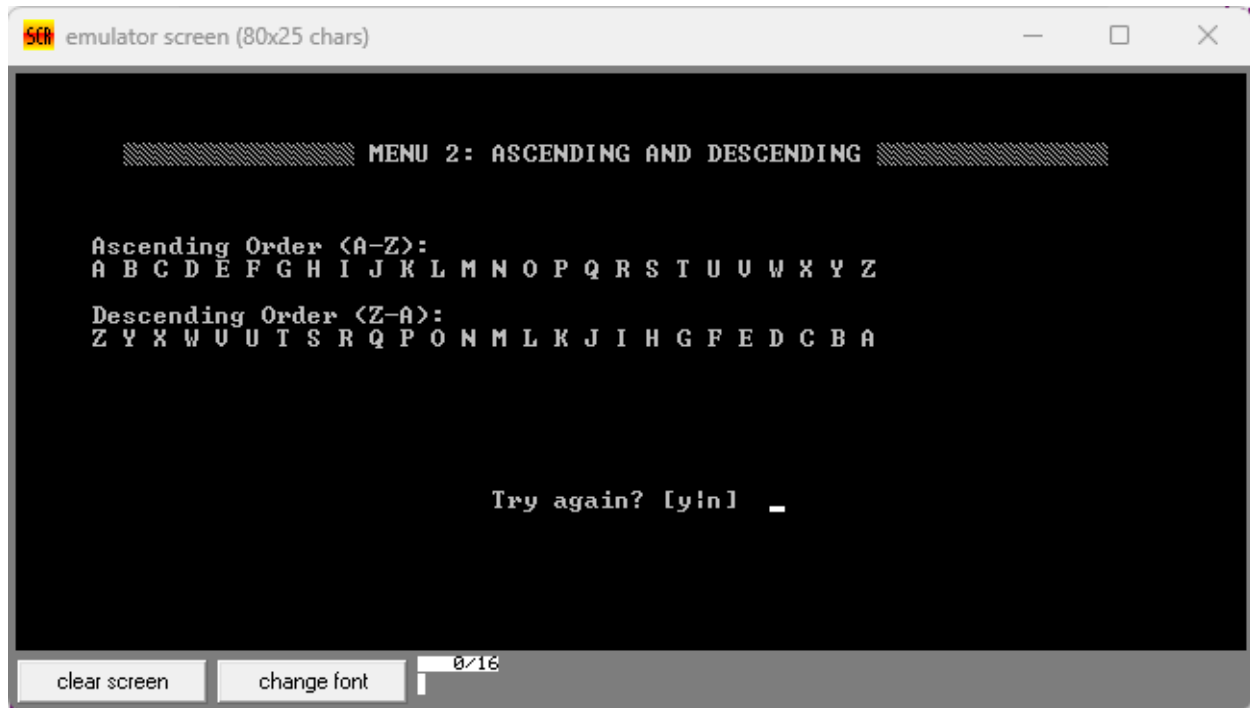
SCR emulator screen (80x25 chars)

MENU 2: ASCENDING AND DESCENDING

Ascending Order (A-Z):
A B C D E F G H I J K L M N O P Q R S T U V W X Y Z

Descending Order (Z-A):
Z Y X W V U T S R Q P O N M L K J I H G F E D C B A

Try again? [y|n] _

clear screen change font 0/16